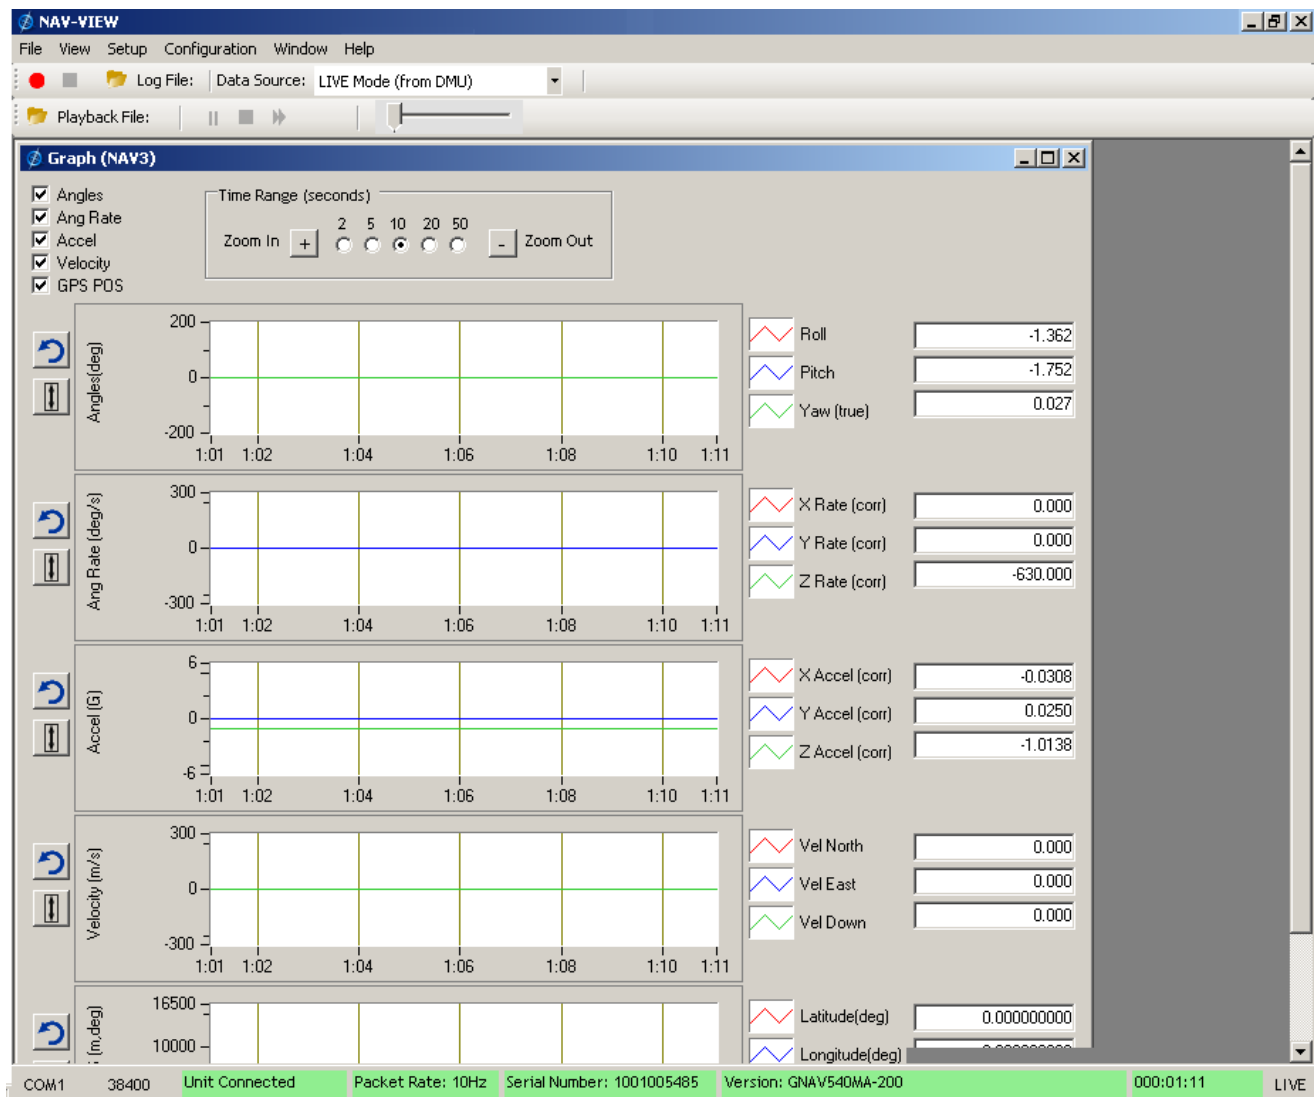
NAV-VIEW

File View Setup Configuration Window Help

Log File: Data Source: LIVE Mode (from DMU)

Playback File:

Graph (NAV3)

Angles
Ang Rate
Accel
Velocity
GPS POS

Time Range (seconds)
Zoom In + 2 5 10 20 50 - Zoom Out

Angles(deg)
200
0
-200
1:01 1:02 1:04 1:06 1:08 1:10 1:11

Roll -1.362
Pitch -1.752
Yaw (true) 0.027

Ang Rate (deg/s)
300
0
-300
1:01 1:02 1:04 1:06 1:08 1:10 1:11

X Rate (corr) 0.000
Y Rate (corr) 0.000
Z Rate (corr) -630.000

Accel (G)
6
0
-6
1:01 1:02 1:04 1:06 1:08 1:10 1:11

X Accel (corr) -0.0308
Y Accel (corr) 0.0250
Z Accel (corr) -1.0138

Velocity (m/s)
300
0
-300
1:01 1:02 1:04 1:06 1:08 1:10 1:11

Vel North 0.000
Vel East 0.000
Vel Down 0.000

(m,deg)
16500
10000

Latitude(deg) 0.000000000
Longitude(deg) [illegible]

COM1 38400 Unit Connected Packet Rate: 10Hz Serial Number: 1001005485 Version: GNAV540MA-200 000:01:11 LIVE